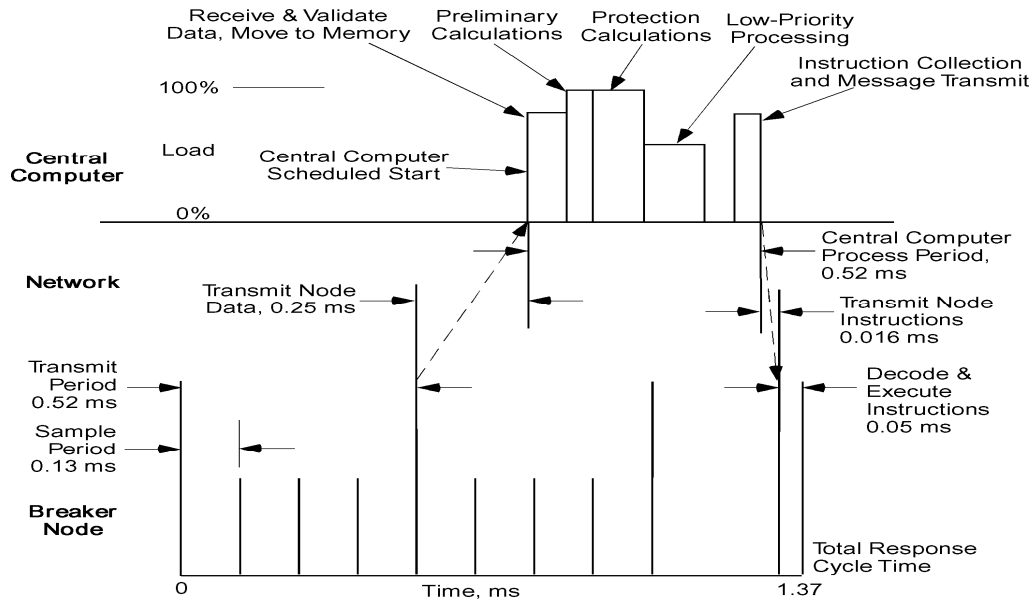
Receive & Validate Data, Move to Memory

Preliminary Calculations

Protection Calculations

Low-Priority Processing

Instruction Collection and Message Transmit

100%

Central Computer

Load

Central Computer Scheduled Start

0%

Network

Central Computer Process Period, 0.52 ms

Transmit Node Data, 0.25 ms

Transmit Node Instructions 0.016 ms

Transmit Period 0.52 ms

Decode & Execute Instructions 0.05 ms

Sample Period 0.13 ms

Breaker Node

Total Response Cycle Time

0

Time, ms

1.37